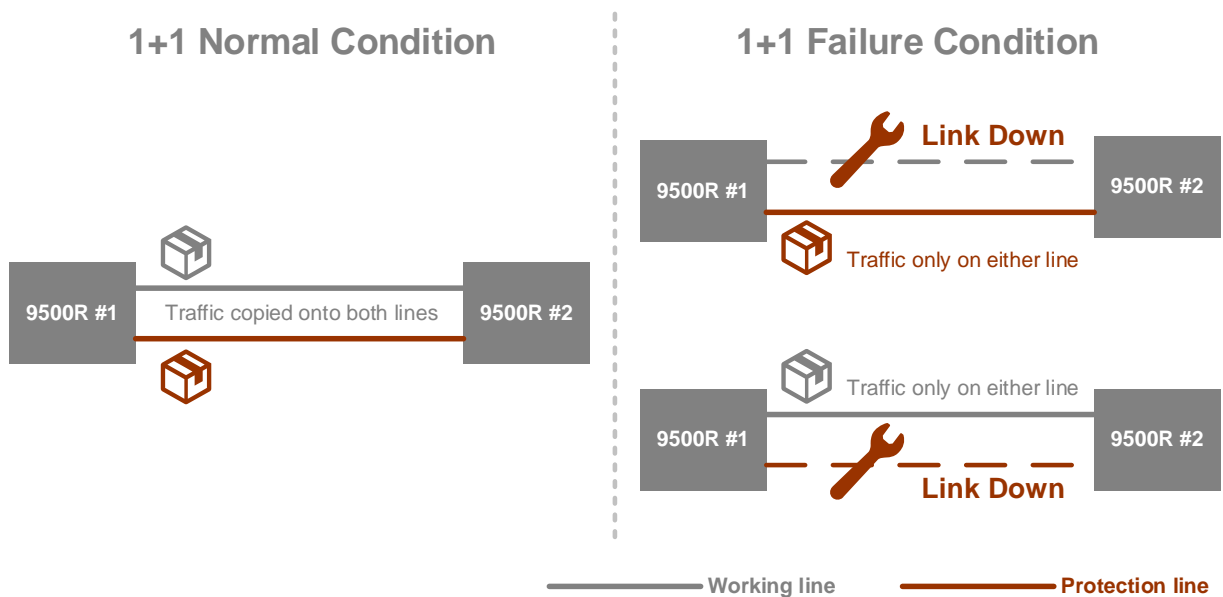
1+1 Normal Condition

9500R #1

Traffic copied onto both lines

9500R #2

1+1 Failure Condition

Link Down

9500R #1

9500R #2

Traffic only on either line

Traffic only on either line

9500R #1

9500R #2

Link Down

Working line

Protection line